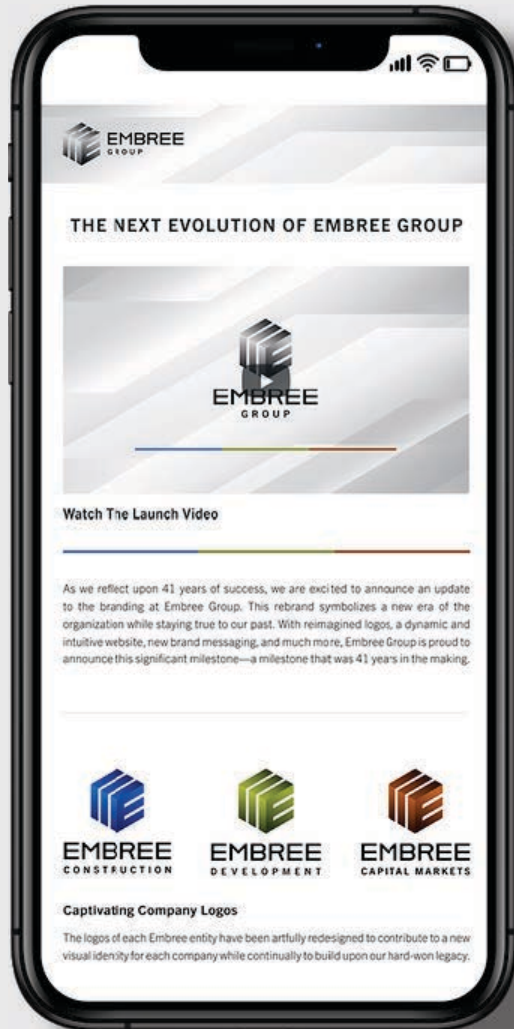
EMBREE
GROUP

THE NEXT EVOLUTION OF EMBREE GROUP

EMBREE
GROUP

Watch The Launch Video

As we reflect upon 41 years of success, we are excited to announce an update to the branding at Embree Group. This rebrand symbolizes a new era of the organization while staying true to our past. With reimagined logos, a dynamic and intuitive website, new brand messaging, and much more, Embree Group is proud to announce this significant milestone—a milestone that was 41 years in the making.

EMBREE
CONSTRUCTION

EMBREE
DEVELOPMENT

EMBREE
CAPITAL MARKETS

Captivating Company Logos

The logos of each Embree entity have been artfully redesigned to contribute to a new visual idenity for each company while continually to build upon our hard-won legacy.